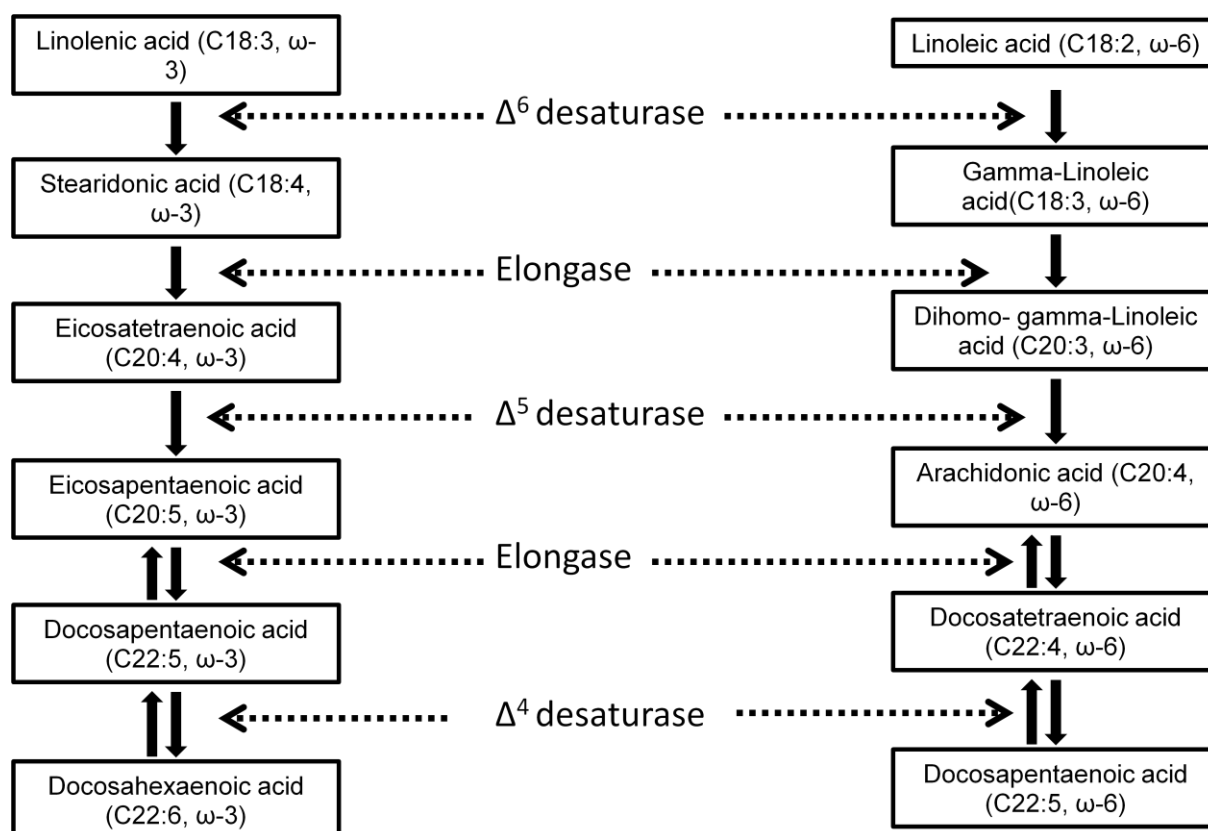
Linolenic acid (C18:3, ω-3)

Linoleic acid (C18:2, ω-6)

$\Delta^6$ desaturase

Stearidonic acid (C18:4, ω-3)

Gamma-Linoleic acid(C18:3, ω-6)

Elongase

Eicosatetraenoic acid (C20:4, ω-3)

Dihomo- gamma-Linoleic acid (C20:3, ω-6)

$\Delta^5$ desaturase

Eicosapentaenoic acid (C20:5, ω-3)

Arachidonic acid (C20:4, ω-6)

Elongase

Docosapentaenoic acid (C22:5, ω-3)

Docosatetraenoic acid (C22:4, ω-6)

$\Delta^4$ desaturase

Docosahexaenoic acid (C22:6, ω-3)

Docosapentaenoic acid (C22:5, ω-6)